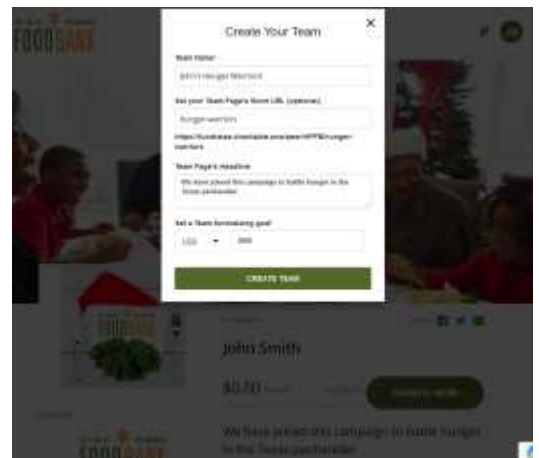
FOOD BANK

Create Your Team

×

Team Name

John's Hunger Warriors

Set your Team Page's Short URL (optional)

hunger-warriors

https://fundraise.charitable.one/team/HPFB/hunger-warriors

Team Page's Headline

We have joined this campaign to battle hunger in the Texas panhandle!

Set a Team fundraising goal

USD ▾ 500

CREATE TEAM

FOOD BANK

John Smith

$0.00 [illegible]

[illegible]

We have joined this campaign to battle hunger in the Texas panhandle!

FOOD BANK